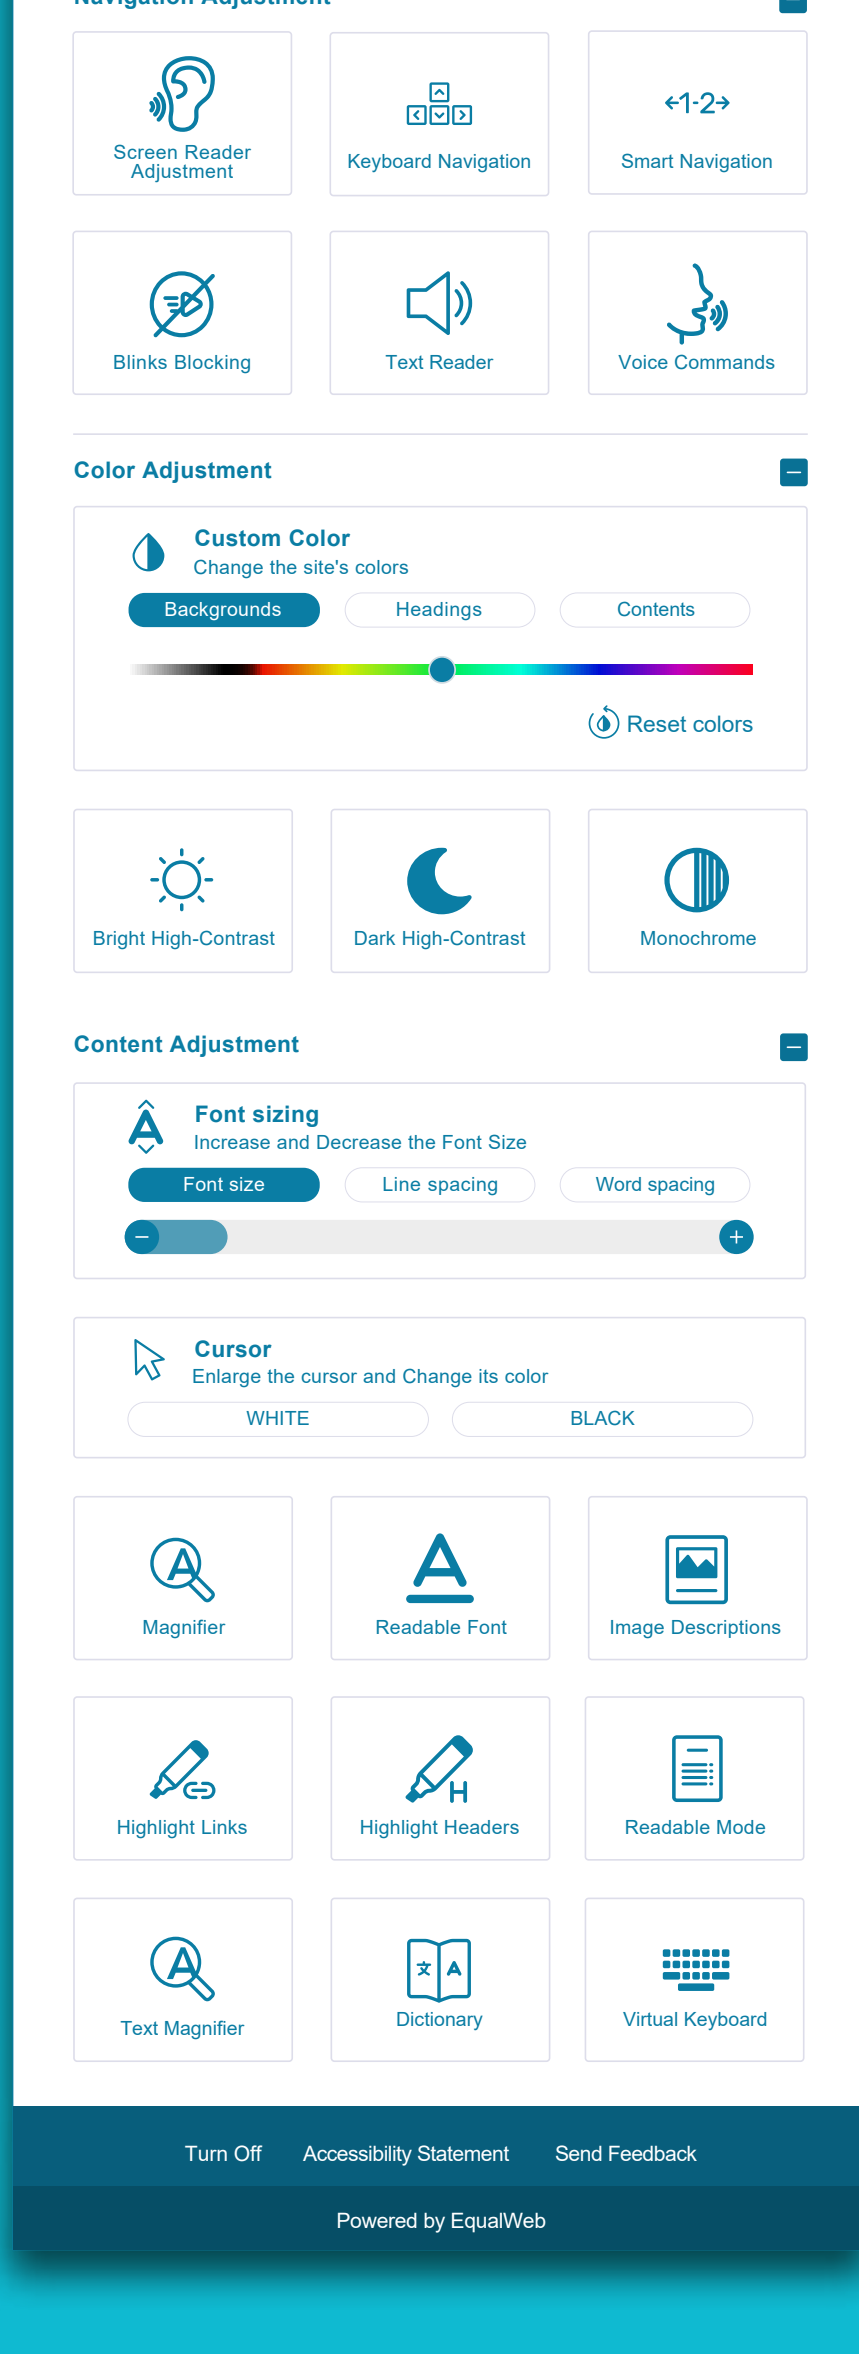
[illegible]

Screen Reader Adjustment

Keyboard Navigation

←1-2→

Smart Navigation

Blinks Blocking

Text Reader

Voice Commands

Color Adjustment

Custom Color
Change the site's colors

Backgrounds
Headings
Contents

Reset colors

Bright High-Contrast

Dark High-Contrast

Monochrome

Content Adjustment

Font sizing
Increase and Decrease the Font Size

Font size
Line spacing
Word spacing

Cursor
Enlarge the cursor and Change its color

WHITE
BLACK

Magnifier

Readable Font

Image Descriptions

Highlight Links

Highlight Headers

Readable Mode

Text Magnifier

Dictionary

Virtual Keyboard

Turn Off
Accessibility Statement
Send Feedback

Powered by EqualWeb